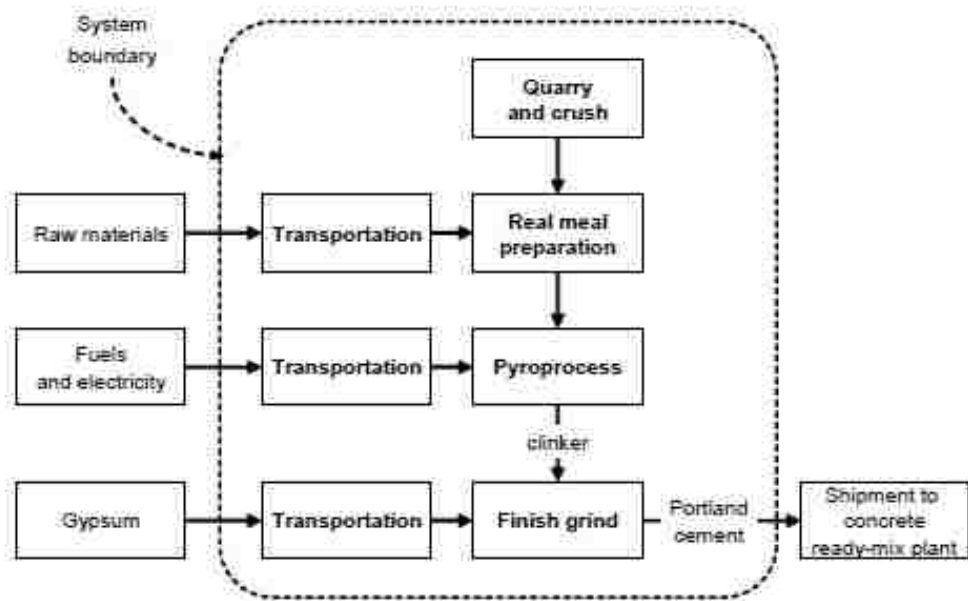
System boundary

Quarry and crush

Raw materials

Transportation

Real meal preparation

Fuels and electricity

Transportation

Pyroprocess

clinker

Gypsum

Transportation

Finish grind

Portland cement

Shipment to concrete ready-mix plant